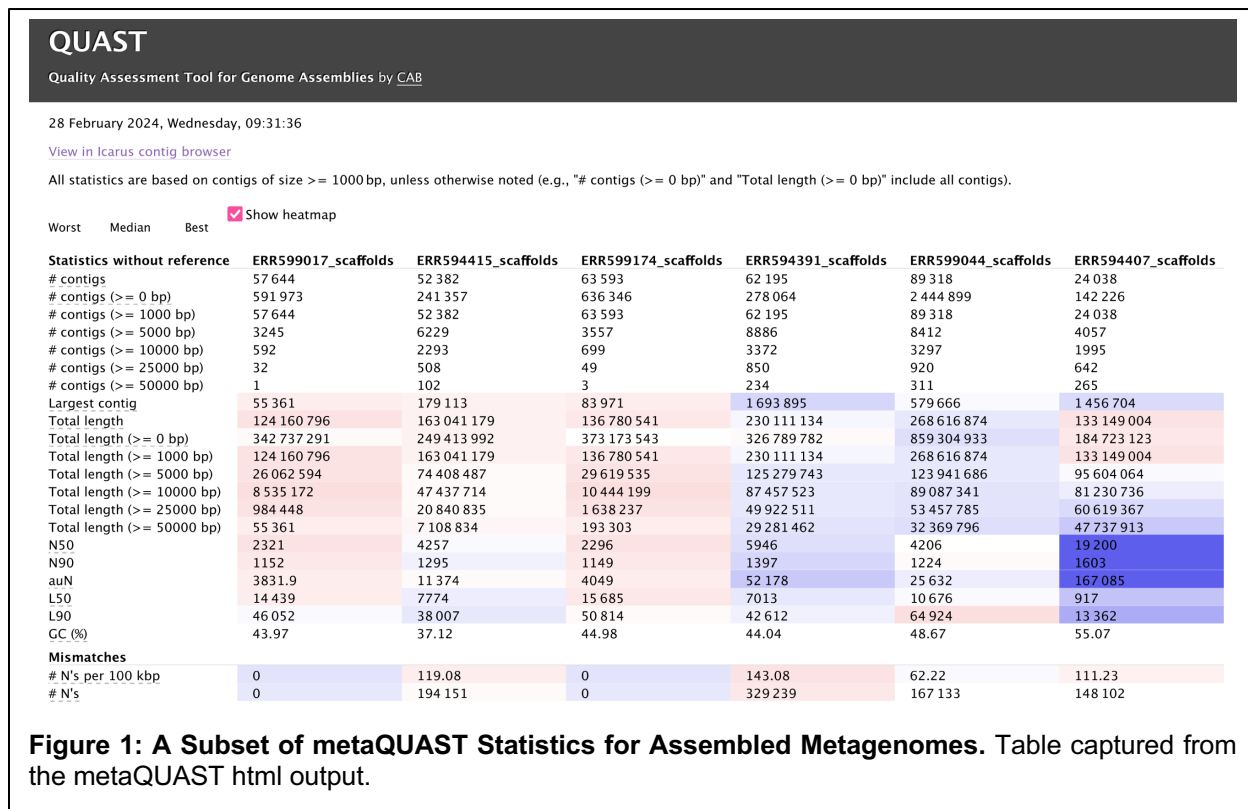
QUAST

Quality Assessment Tool for Genome Assemblies by CAB

28 February 2024, Wednesday, 09:31:36

View in Icarus contig browser

All statistics are based on contigs of size >= 1000 bp, unless otherwise noted (e.g., "# contigs (>= 0 bp)" and "Total length (>= 0 bp)" include all contigs).

Worst Median Best

Show heatmap

| Statistics without reference | ERR599017_scaffolds | ERR594415_scaffolds | ERR599174_scaffolds | ERR594391_scaffolds | ERR599044_scaffolds | ERR594407_scaffolds |
|---|---|---|---|---|---|---|
| # contigs | 57 644 | 52 382 | 63 593 | 62 195 | 89 318 | 24 038 |
| # contigs (>= 0 bp) | 591 973 | 241 357 | 636 346 | 278 064 | 2 444 899 | 142 226 |
| # contigs (>= 1000 bp) | 57 644 | 52 382 | 63 593 | 62 195 | 89 318 | 24 038 |
| # contigs (>= 5000 bp) | 3245 | 6229 | 3557 | 8886 | 8412 | 4057 |
| # contigs (>= 10000 bp) | 592 | 2293 | 699 | 3372 | 3297 | 1995 |
| # contigs (>= 25000 bp) | 32 | 508 | 49 | 850 | 920 | 642 |
| # contigs (>= 50000 bp) | 1 | 102 | 3 | 234 | 311 | 265 |
| Largest contig | 55 361 | 179 113 | 83 971 | 1 693 895 | 579 666 | 1 456 704 |
| Total length | 124 160 796 | 163 041 179 | 136 780 541 | 230 111 134 | 268 616 874 | 133 149 004 |
| Total length (>= 0 bp) | 342 737 291 | 249 413 992 | 373 173 543 | 326 789 782 | 859 304 933 | 184 723 123 |
| Total length (>= 1000 bp) | 124 160 796 | 163 041 179 | 136 780 541 | 230 111 134 | 268 616 874 | 133 149 004 |
| Total length (>= 5000 bp) | 26 062 594 | 74 408 487 | 29 619 535 | 125 279 743 | 123 941 686 | 95 604 064 |
| Total length (>= 10000 bp) | 8 535 172 | 47 437 714 | 10 444 199 | 87 457 523 | 89 087 341 | 81 230 736 |
| Total length (>= 25000 bp) | 984 448 | 20 840 835 | 1 638 237 | 49 922 511 | 53 457 785 | 60 619 367 |
| Total length (>= 50000 bp) | 55 361 | 7 108 834 | 193 303 | 29 281 462 | 32 369 796 | 47 737 913 |
| N50 | 2321 | 4257 | 2296 | 5946 | 4206 | 19 200 |
| N90 | 1152 | 1295 | 1149 | 1397 | 1224 | 1603 |
| auN | 3831.9 | 11 374 | 4049 | 52 178 | 25 632 | 167 085 |
| L50 | 14 439 | 7774 | 15 685 | 7013 | 10 676 | 917 |
| L90 | 46 052 | 38 007 | 50 814 | 42 612 | 64 924 | 13 362 |
| GC (%) | 43.97 | 37.12 | 44.98 | 44.04 | 48.67 | 55.07 |
| Mismatches | | | | | | |
| # N's per 100 kbp | 0 | 119.08 | 0 | 143.08 | 62.22 | 111.23 |
| # N's | 0 | 194 151 | 0 | 329 239 | 167 133 | 148 102 |

Figure 1: A Subset of metaQUAST Statistics for Assembled Metagenomes. Table captured from the metaQUAST html output.